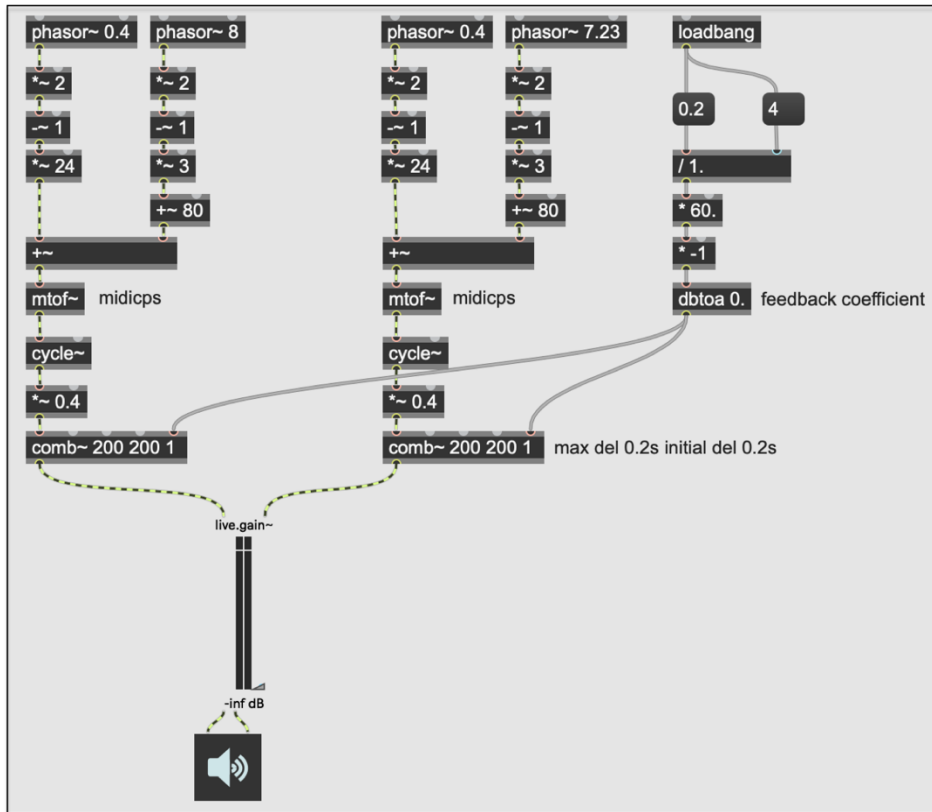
phasor~ 0.4
phasor~ 8
*~ 2
*~ 2
-~ 1
-~ 1
*~ 24
*~ 3
+~ 80
+~
mtof~ midicps
cycle~
*~ 0.4
comb~ 200 200 1

phasor~ 0.4
phasor~ 7.23
*~ 2
*~ 2
-~ 1
-~ 1
*~ 24
*~ 3
+~ 80
+~
mtof~ midicps
cycle~
*~ 0.4
comb~ 200 200 1 max del 0.2s initial del 0.2s

loadbang
0.2
4
/ 1.
* 60.
* -1
dbtoa 0. feedback coefficient

live.gain~
-inf dB